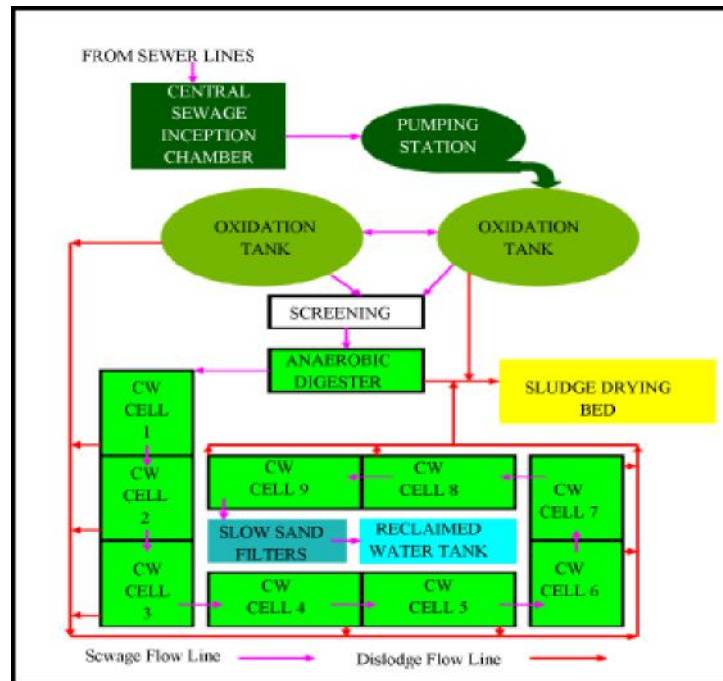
FROM SEWER LINES

CENTRAL SEWAGE INCEPTION CHAMBER

PUMPING STATION

OXIDATION TANK

OXIDATION TANK

SCREENING

ANAEROBIC DIGESTER

SLUDGE DRYING BED

CW CELL 1

CW CELL 2

CW CELL 3

CW CELL 9

CW CELL 8

CW CELL 7

SLOW SAND FILTERS

RECLAIMED WATER TANK

CW CELL 6

CW CELL 4

CW CELL 5

Sewage Flow Line

Dislodge Flow Line